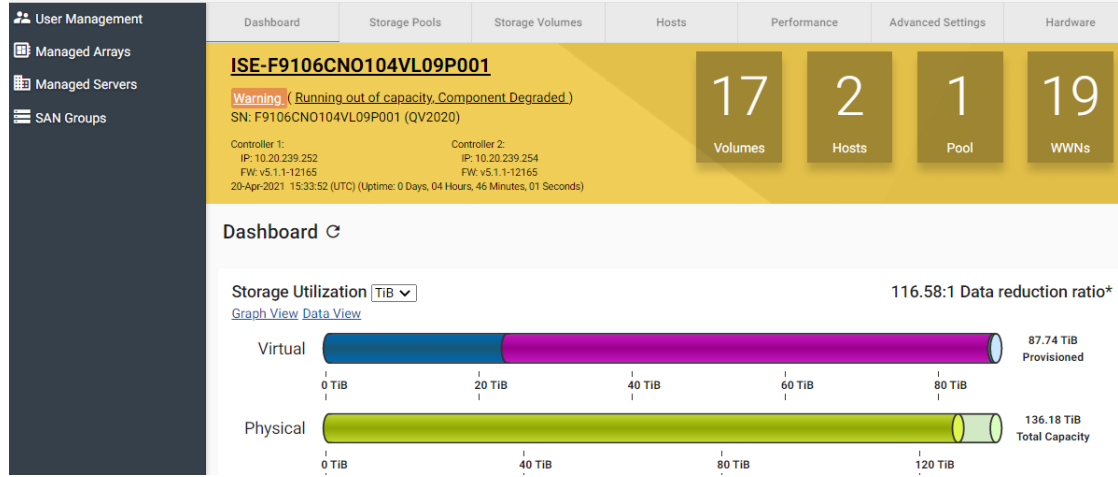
User Management
Managed Arrays
Managed Servers
SAN Groups

Dashboard | Storage Pools | Storage Volumes | Hosts | Performance | Advanced Settings | Hardware

ISE-F9106CNO104VL09P001
Warning ( Running out of capacity, Component Degraded )
SN: F9106CNO104VL09P001 (QV2020)

Controller 1:
IP: 10.20.239.252
FW: v5.1.1-12165

Controller 2:
IP: 10.20.239.254
FW: v5.1.1-12165

20-Apr-2021 15:33:52 (UTC) (Uptime: 0 Days, 04 Hours, 46 Minutes, 01 Seconds)

17
Volumes

2
Hosts

1
Pool

19
WWNs

Dashboard

Storage Utilization TiB

116.58:1 Data reduction ratio*

Graph View Data View

Virtual

87.74 TiB
Provisioned

0 TiB
20 TiB
40 TiB
60 TiB
80 TiB

Physical

136.18 TiB
Total Capacity

0 TiB
40 TiB
80 TiB
120 TiB